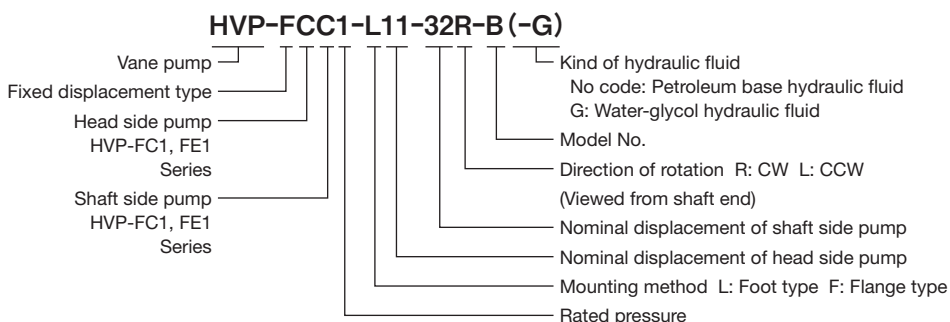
HVP-FCC1-L11-32R-B(-G)

Vane pump
Fixed displacement type
Head side pump HVP-FC1, FE1 Series
Shaft side pump HVP-FC1, FE1 Series

Kind of hydraulic fluid
No code: Petroleum base hydraulic fluid
G: Water-glycol hydraulic fluid
Model No.
Direction of rotation R: CW L: CCW
(Viewed from shaft end)
Nominal displacement of shaft side pump
Nominal displacement of head side pump
Mounting method L: Foot type F: Flange type
Rated pressure